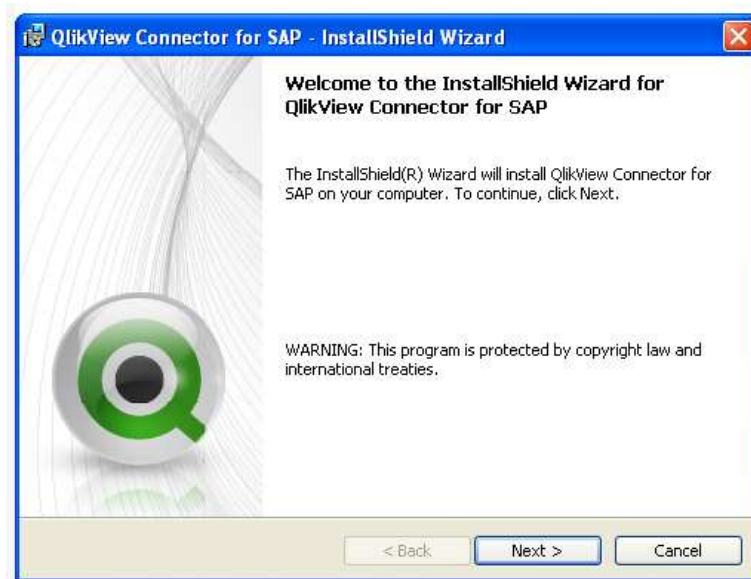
QlikView Connector for SAP - InstallShield Wizard

Welcome to the InstallShield Wizard for QlikView Connector for SAP

The InstallShield(R) Wizard will install QlikView Connector for SAP on your computer. To continue, click Next.

WARNING: This program is protected by copyright law and international treaties.

< Back
Next >
Cancel